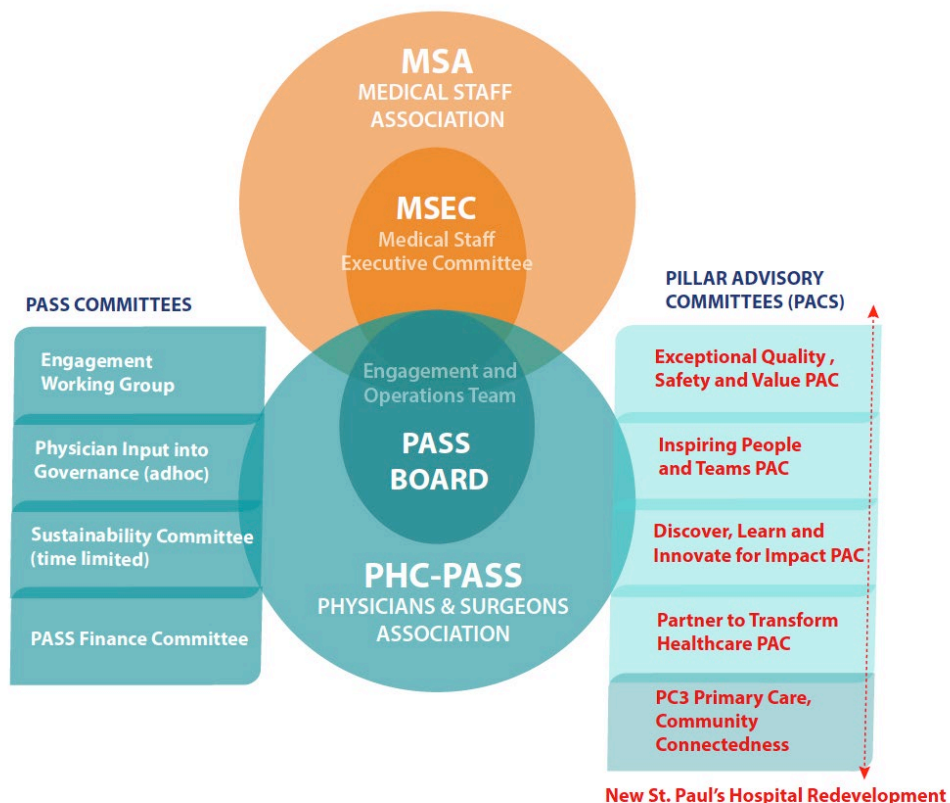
MSA
MEDICAL STAFF ASSOCIATION

MSEC
Medical Staff Executive Committee

PASS COMMITTEES

Engagement Working Group

Physician Input into Governance (adhoc)

Sustainability Committee (time limited)

PASS Finance Committee

Engagement and Operations Team

PASS BOARD

PHC-PASS
PHYSICIANS & SURGEONS ASSOCIATION

PILLAR ADVISORY COMMITTEES (PACS)

Exceptional Quality , Safety and Value PAC

Inspiring People and Teams PAC

Discover, Learn and Innovate for Impact PAC

Partner to Transform Healthcare PAC

PC3 Primary Care, Community Connectedness

New St. Paul's Hospital Redevelopment